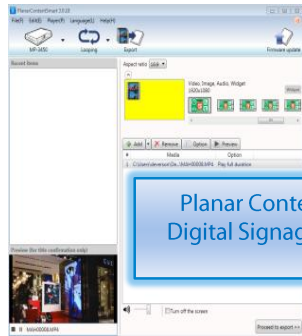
PlanarContentSmart 3.0.10
File(F) Edit(E) Player(P) Language(L) Help(H)
MP-3450
Looping
Export
Firmware update
Recent items
Aspect ratio 16:9
Video, Image, Audio, Widget
1920x1080
Widget
Add
Remove
Option
Preview
#
Media
Option
1
C:\Users\eversion\De...\MAH00008.MP4
Play full duration
Planar Conte
Digital Signag
Preview (for title confirmation only)
MAH00008.MP4
Turn off the screen
Proceed to export >>